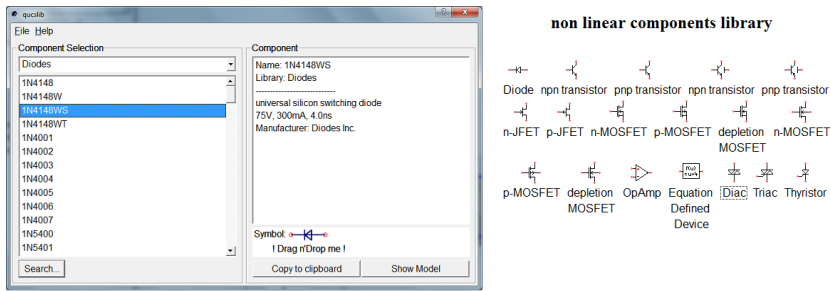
qucslib

File Help

Component Selection

Diodes

1N4148
1N4148W
1N4148WS
1N4148WT
1N4001
1N4002
1N4003
1N4004
1N4005
1N4006
1N4007
1N5400
1N5401

Search...

Component

Name: 1N4148WS
Library: Diodes
----------------------------
universal silicon switching diode
75V, 300mA, 4.0ns
Manufacturer: Diodes Inc.

Symbol:
! Drag n'Drop me !

Copy to clipboard

Show Model

non linear components library

Diode
npn transistor
pnp transistor
npn transistor
pnp transistor
n-JFET
p-JFET
n-MOSFET
p-MOSFET
depletion MOSFET
n-MOSFET
p-MOSFET
depletion MOSFET
OpAmp
Equation Defined Device
Diac
Triac
Thyristor